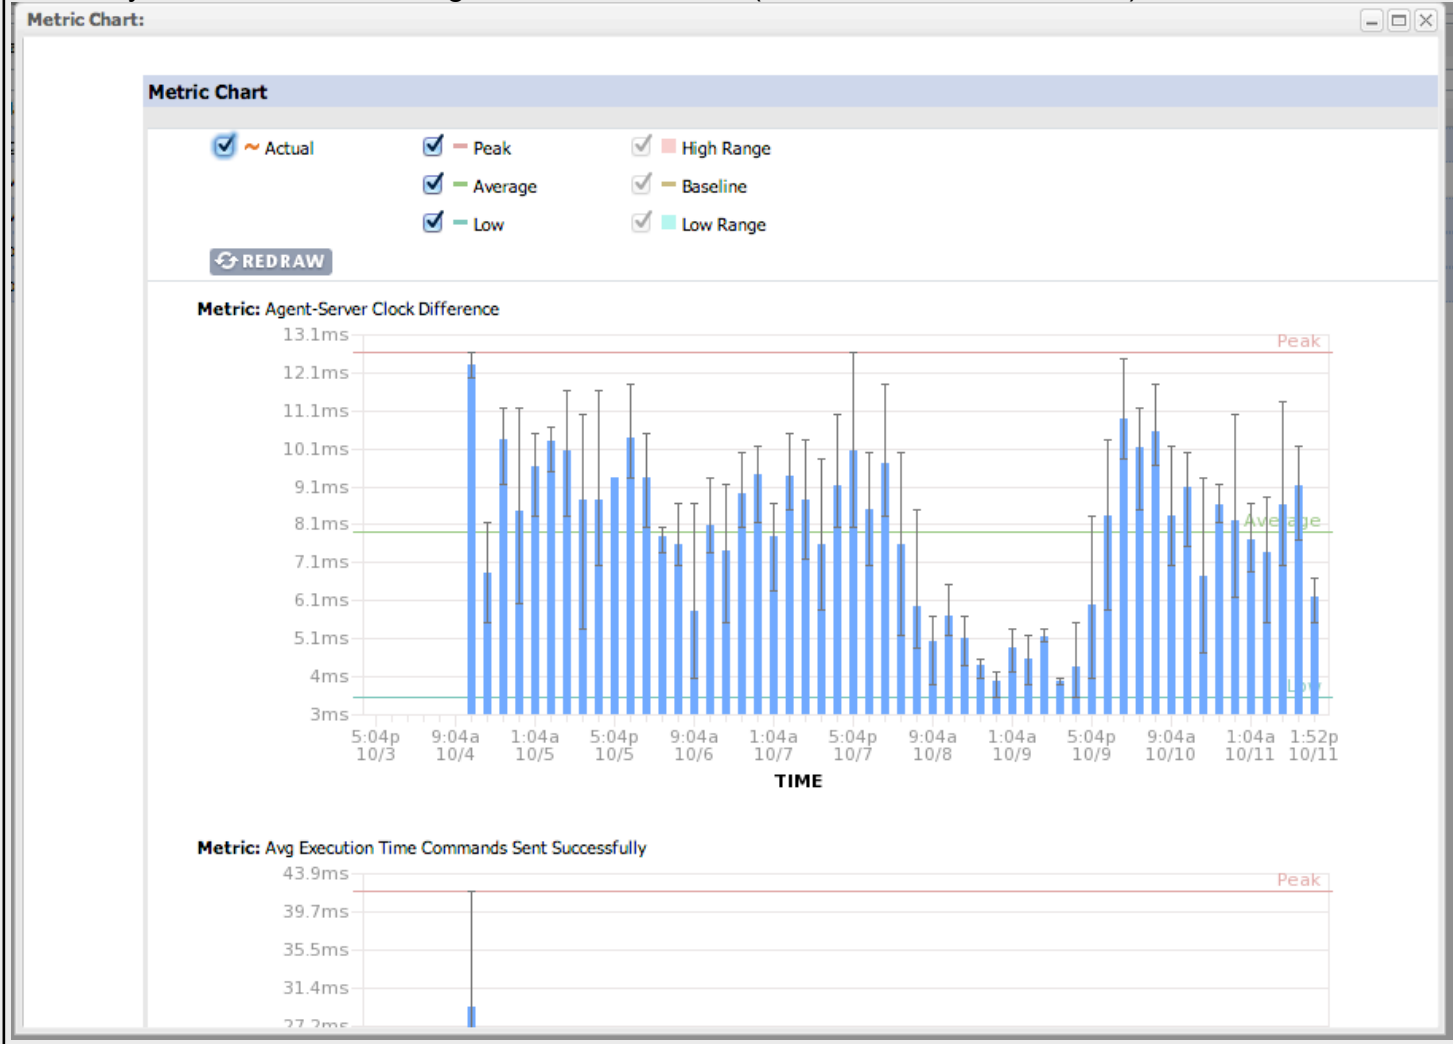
Metric Chart:

Metric Chart

Actual
Peak
Average
Low
High Range
Baseline
Low Range

REDRAW

Metric: Agent-Server Clock Difference

13.1ms
12.1ms
11.1ms
10.1ms
9.1ms
8.1ms
7.1ms
6.1ms
5.1ms
4ms
3ms

Peak
Average
Low

5:04p 10/3
9:04a 10/4
1:04a 10/5
5:04p 10/5
9:04a 10/6
1:04a 10/7
5:04p 10/7
9:04a 10/8
1:04a 10/9
5:04p 10/9
9:04a 10/10
1:04a 10/11
1:52p 10/11

TIME

Metric: Avg Execution Time Commands Sent Successfully

43.9ms
39.7ms
35.5ms
31.4ms
27.2ms

Peak